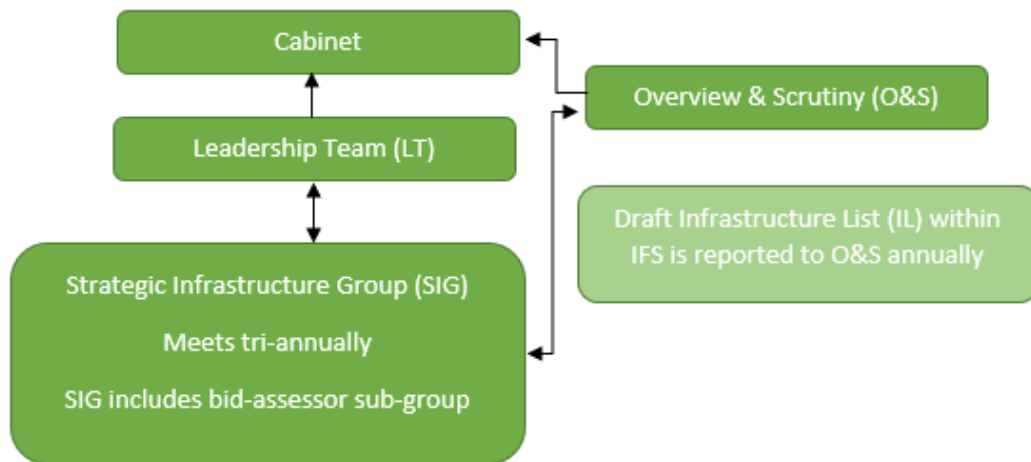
Cabinet

Overview & Scrutiny (O&S)

Leadership Team (LT)

Draft Infrastructure List (IL) within IFS is reported to O&S annually

Strategic Infrastructure Group (SIG)

Meets tri-annually

SIG includes bid-assessor sub-group